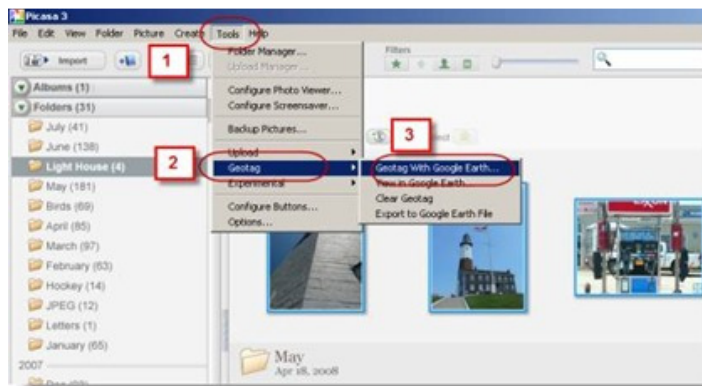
Picasa 3

File Edit View Folder Picture Create Tools Help

Import

1

Filters

Albums (1)

Folders (31)

July (41)

June (138)

Light House (4)

May (181)

Birds (69)

April (85)

March (97)

February (63)

Hockey (14)

JPEG (12)

Letters (1)

January (65)

2007

Folder Manager...

Upload Manager...

Configure Photo Viewer...

Configure Screensaver...

Backup Pictures...

Upload

Geotag

Experimental

Configure Buttons...

Options...

2

3

Geotag With Google Earth...

View in Google Earth...

Clear Geotag

Export to Google Earth File

May

Apr 18, 2008